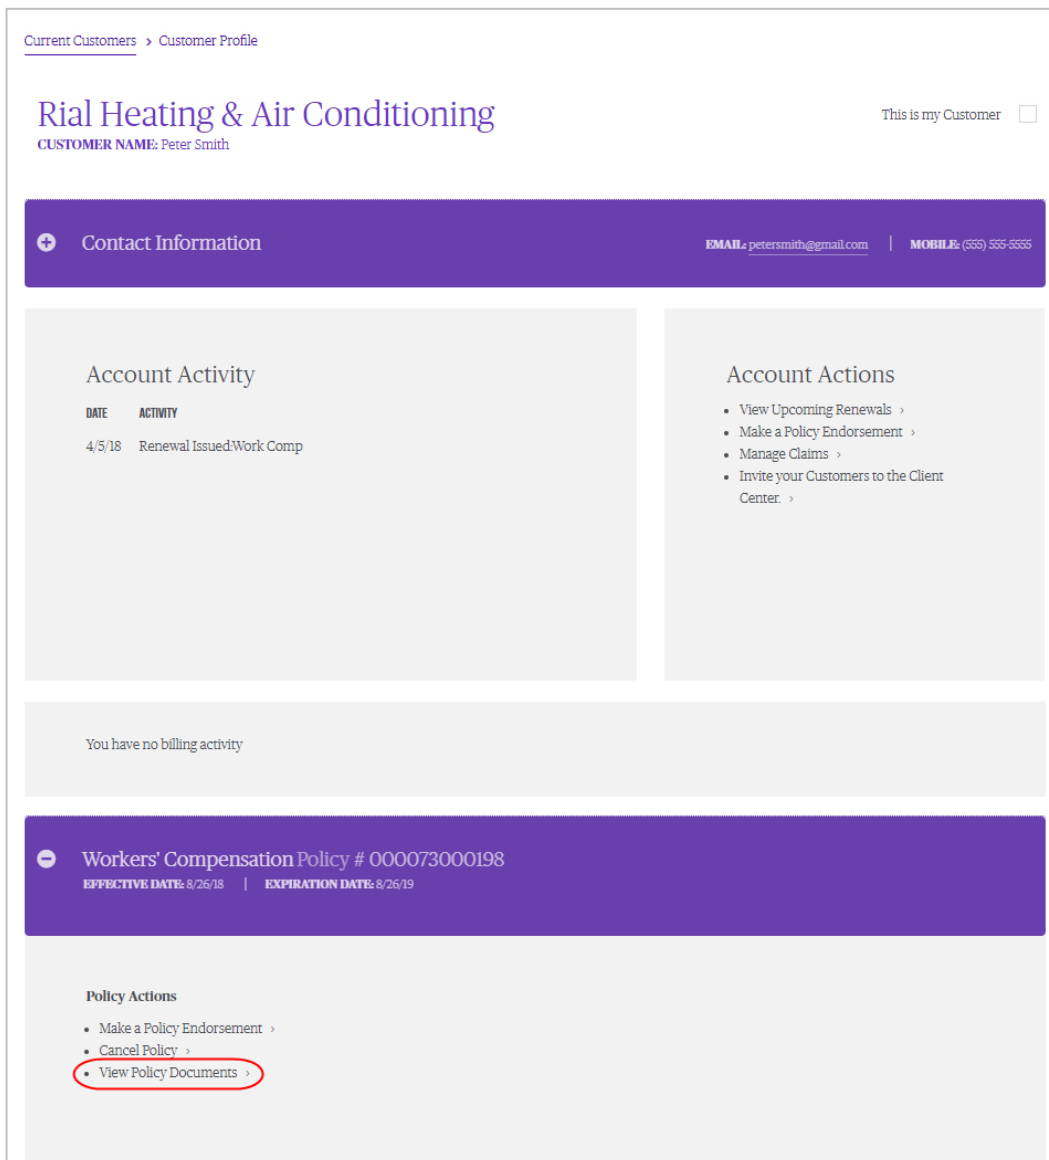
Current Customers › Customer Profile

Rial Heating & Air Conditioning
CUSTOMER NAME: Peter Smith

This is my Customer

Contact Information

EMAIL: petersmith@gmail.com | MOBILE: (555) 555-5555

Account Activity

| DATE | ACTIVITY |
|---|---|
| 4/5/18 | Renewal Issued:Work Comp |

Account Actions

- View Upcoming Renewals ›
- Make a Policy Endorsement ›
- Manage Claims ›
- Invite your Customers to the Client Center. ›

You have no billing activity

Workers' Compensation Policy # 000073000198
EFFECTIVE DATE: 8/26/18 | EXPIRATION DATE: 8/26/19

Policy Actions

- Make a Policy Endorsement ›
- Cancel Policy ›
- View Policy Documents ›